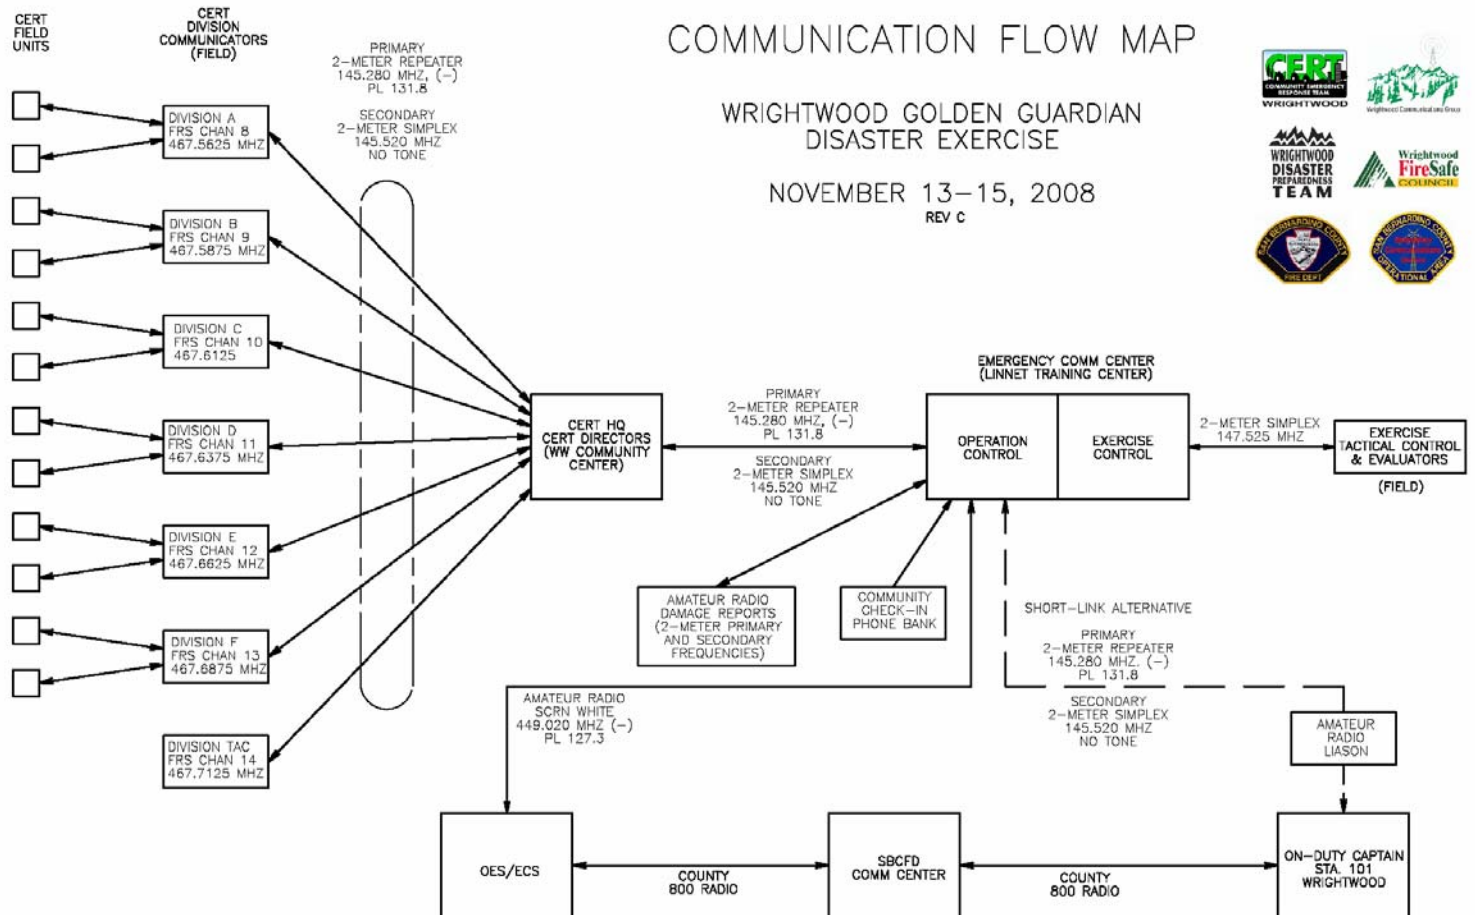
CERT FIELD UNITS

CERT DIVISION COMMUNICATORS (FIELD)

PRIMARY 2–METER REPEATER 145.280 MHZ, (–) PL 131.8

SECONDARY 2–METER SIMPLEX 145.520 MHZ NO TONE

COMMUNICATION FLOW MAP

WRIGHTWOOD GOLDEN GUARDIAN DISASTER EXERCISE

NOVEMBER 13–15, 2008

REV C

CERT COMMUNITY EMERGENCY RESPONSE TEAM WRIGHTWOOD

Wrightwood Communications Group

WRIGHTWOOD DISASTER PREPAREDNESS TEAM

Wrightwood FireSafe COUNCIL

SAN BERNARDINO COUNTY FIRE DEPT

SAN BERNARDINO COUNTY OPERATIONAL AREA

DIVISION A FRS CHAN 8 467.5625 MHZ

DIVISION B FRS CHAN 9 467.5875 MHZ

DIVISION C FRS CHAN 10 467.6125

DIVISION D FRS CHAN 11 467.6375 MHZ

DIVISION E FRS CHAN 12 467.6625 MHZ

DIVISION F FRS CHAN 13 467.6875 MHZ

DIVISION TAC FRS CHAN 14 467.7125 MHZ

CERT HQ CERT DIRECTORS (WW COMMUNITY CENTER)

PRIMARY 2–METER REPEATER 145.280 MHZ, (–) PL 131.8

SECONDARY 2–METER SIMPLEX 145.520 MHZ NO TONE

EMERGENCY COMM CENTER (LINNET TRAINING CENTER)

OPERATION CONTROL

EXERCISE CONTROL

2–METER SIMPLEX 147.525 MHZ

EXERCISE TACTICAL CONTROL & EVALUATORS

(FIELD)

AMATEUR RADIO DAMAGE REPORTS (2–METER PRIMARY AND SECONDARY FREQUENCIES)

COMMUNITY CHECK–IN PHONE BANK

SHORT–LINK ALTERNATIVE

PRIMARY 2–METER REPEATER 145.280 MHZ, (–) PL 131.8

SECONDARY 2–METER SIMPLEX 145.520 MHZ NO TONE

AMATEUR RADIO SCRN WHITE 449.020 MHZ (–) PL 127.3

AMATEUR RADIO LIASON

OES/ECS

COUNTY 800 RADIO

SBCFD COMM CENTER

COUNTY 800 RADIO

ON–DUTY CAPTAIN STA. 101 WRIGHTWOOD